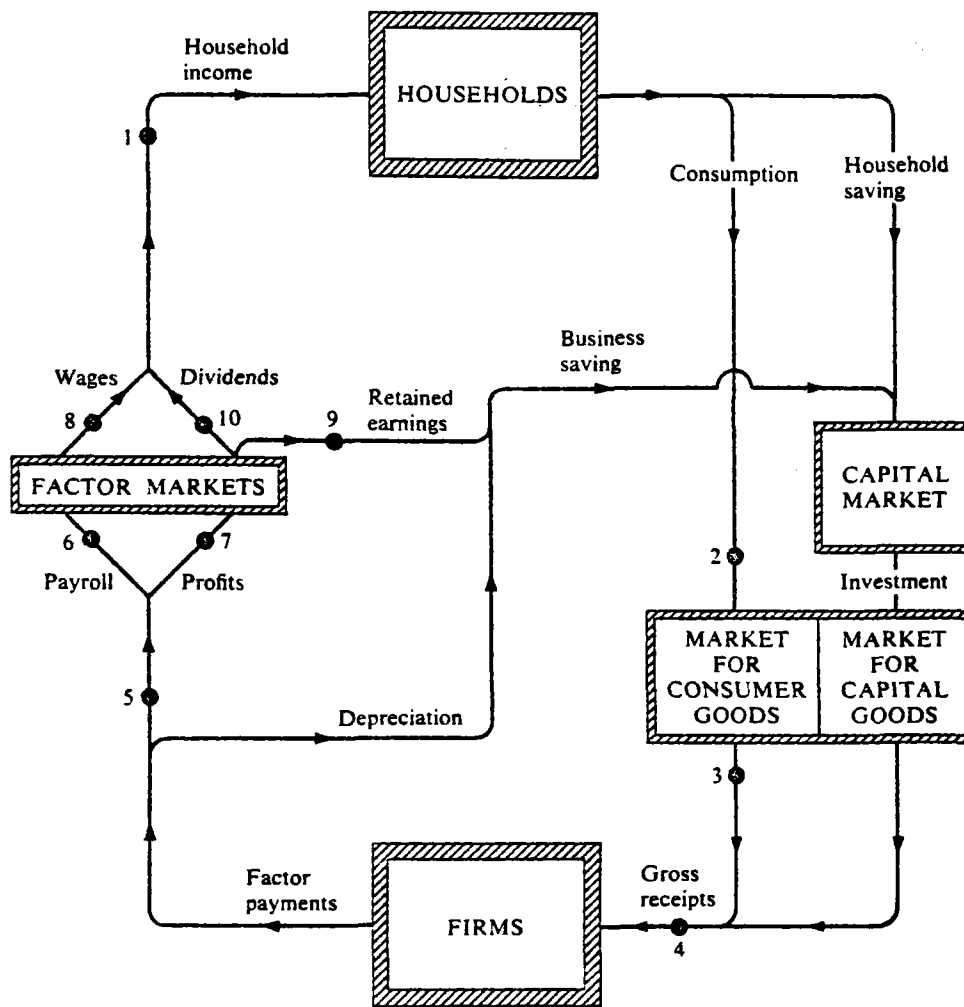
Household income

HOUSEHOLDS

1

Consumption

Household saving

Business saving

Wages

Dividends

8

10

9

Retained earnings

FACTOR MARKETS

CAPITAL MARKET

6

7

2

Payroll

Profits

Investment

5

MARKET FOR CONSUMER GOODS

MARKET FOR CAPITAL GOODS

Depreciation

3

Factor payments

FIRMS

Gross receipts

4